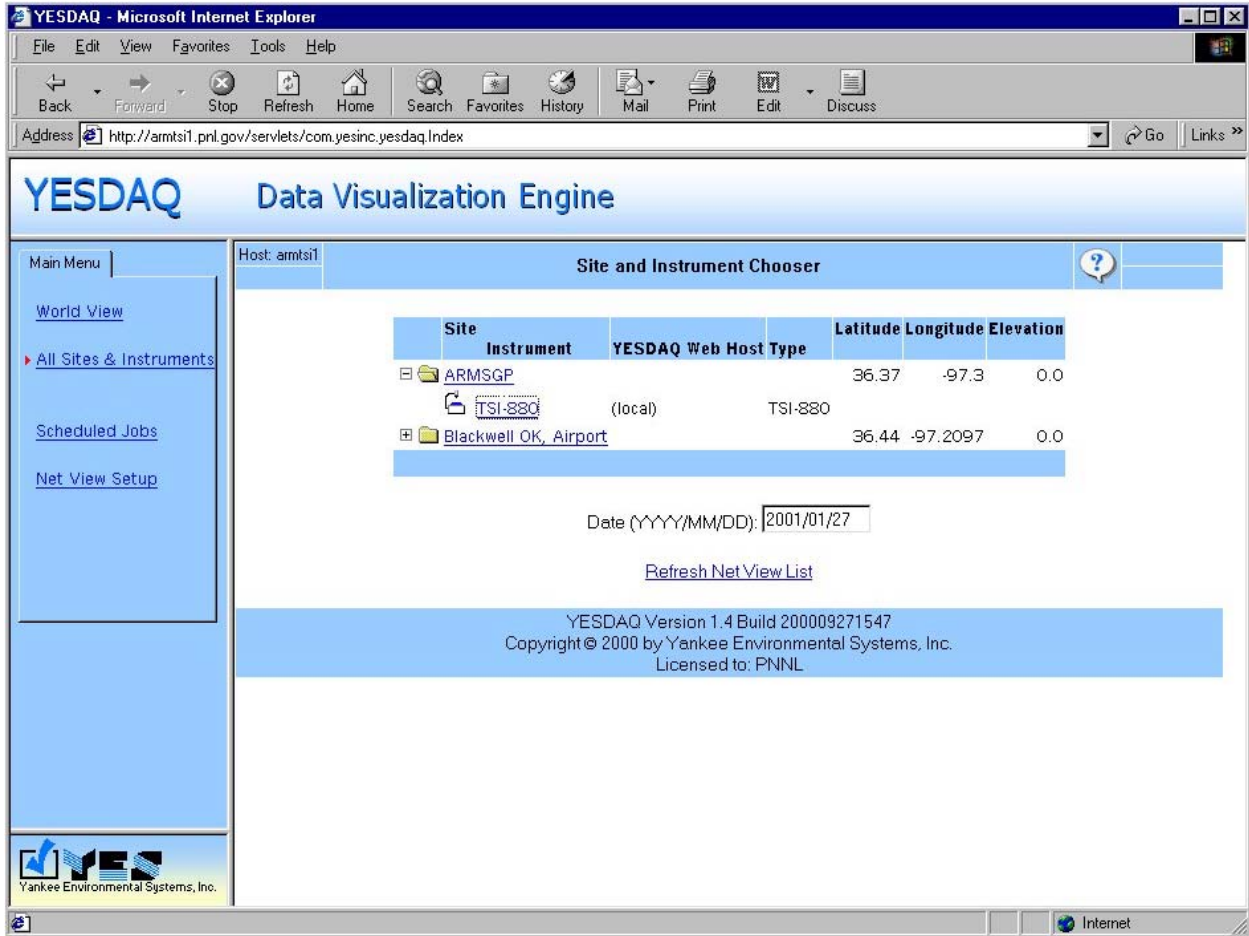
YESDAQ - Microsoft Internet Explorer

File Edit View Favorites Tools Help

Back Forward Stop Refresh Home Search Favorites History Mail Print Edit Discuss

Address http://armtsi1.pnl.gov/servlets/com.yesinc.yesdaq.Index Go Links »

YESDAQ Data Visualization Engine

Main Menu

World View

All Sites & Instruments

Scheduled Jobs

Net View Setup

Host: armtsi1

Site and Instrument Chooser

| Site Instrument | YESDAQ Web Host | Type | Latitude | Longitude | Elevation |
|---|---|---|---|---|---|
| ARMSGP | | | 36.37 | -97.3 | 0.0 |
| TSI-880 | (local) | TSI-880 | | | |
| Blackwell OK, Airport | | | 36.44 | -97.2097 | 0.0 |

Date (YYYY/MM/DD): 2001/01/27

Refresh Net View List

YESDAQ Version 1.4 Build 200009271547
Copyright © 2000 by Yankee Environmental Systems, Inc.
Licensed to: PNNL

YES
Yankee Environmental Systems, Inc.

Internet